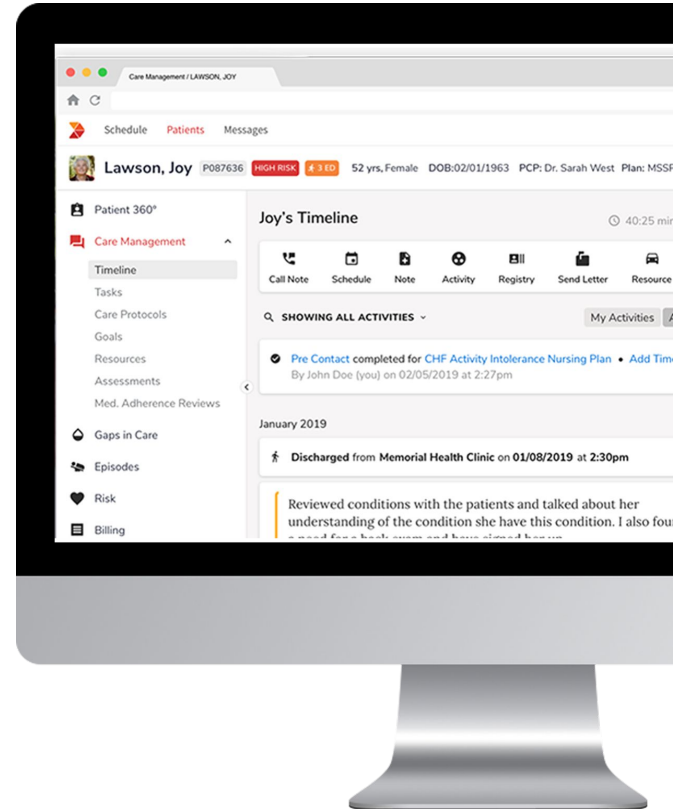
Care Management / LAWSON, JOY

Schedule Patients Messages

Lawson, Joy P087636 HIGH RISK 3 ED 52 yrs, Female DOB:02/01/1963 PCP: Dr. Sarah West Plan: MSSP

Patient 360°
Care Management
Timeline
Tasks
Care Protocols
Goals
Resources
Assessments
Med. Adherence Reviews
Gaps in Care
Episodes
Risk
Billing

Joy's Timeline

40:25 min

Call Note
Schedule
Note
Activity
Registry
Send Letter
Resource

SHOWING ALL ACTIVITIES

My Activities

Pre Contact completed for CHF Activity Intolerance Nursing Plan • Add Time
By John Doe (you) on 02/05/2019 at 2:27pm

January 2019

Discharged from Memorial Health Clinic on 01/08/2019 at 2:30pm

Reviewed conditions with the patients and talked about her understanding of the condition she have this condition. I also found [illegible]